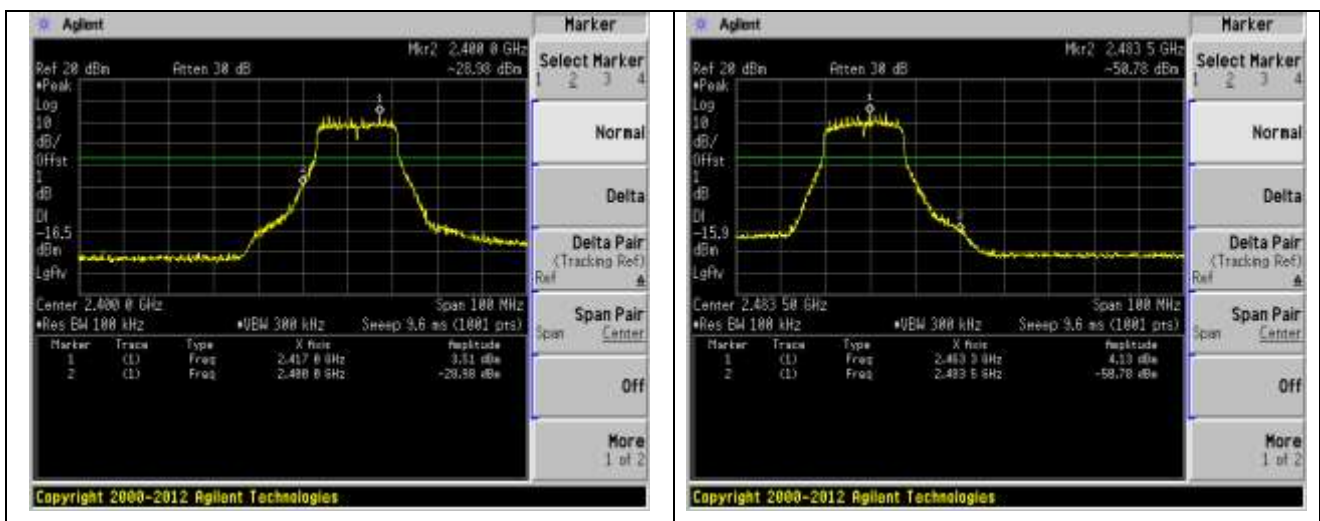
Agilent

Mkr2 2.400 0 GHz
Ref 20 dBm Atten 30 dB -28.98 dBm
•Peak
Log
10
dB/
Offst
1
dB
Dl
-16.5
dBm
LgAv

1
2

Center 2.400 0 GHz Span 100 MHz
•Res BW 100 kHz •VBW 300 kHz Sweep 9.6 ms (1001 pts)

| Marker | Trace | Type | X Axis | Amplitude |
|---|---|---|---|---|
| 1 | (1) | Freq | 2.417 0 GHz | 3.51 dBm |
| 2 | (1) | Freq | 2.400 0 GHz | -28.98 dBm |

Marker
Select Marker
1 2 3 4
Normal
Delta
Delta Pair
(Tracking Ref)
Ref
Span Pair
Span Center
Off
More
1 of 2

Copyright 2000-2012 Agilent Technologies

Agilent

Mkr2 2.483 5 GHz
Ref 20 dBm Atten 30 dB -50.78 dBm
•Peak
Log
10
dB/
Offst
1
dB
Dl
-15.9
dBm
LgAv

1
2

Center 2.483 50 GHz Span 100 MHz
•Res BW 100 kHz •VBW 300 kHz Sweep 9.6 ms (1001 pts)

| Marker | Trace | Type | X Axis | Amplitude |
|---|---|---|---|---|
| 1 | (1) | Freq | 2.463 3 GHz | 4.13 dBm |
| 2 | (1) | Freq | 2.483 5 GHz | -50.78 dBm |

Marker
Select Marker
1 2 3 4
Normal
Delta
Delta Pair
(Tracking Ref)
Ref
Span Pair
Span Center
Off
More
1 of 2

Copyright 2000-2012 Agilent Technologies